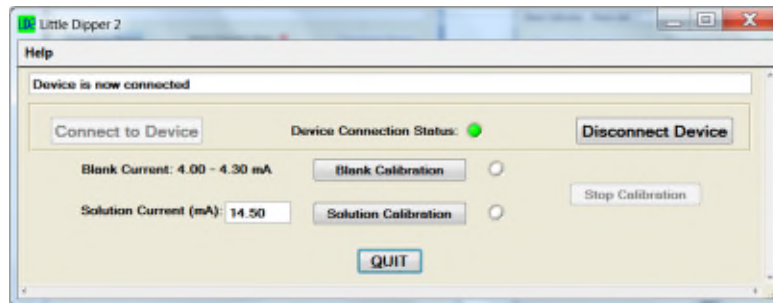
LD Little Dipper 2

Help

Device is now connected

Connect to Device

Device Connection Status:

Disconnect Device

Blank Current: 4.00 - 4.30 mA

Blank Calibration

Solution Current (mA): 14.50

Solution Calibration

Stop Calibration

QUIT